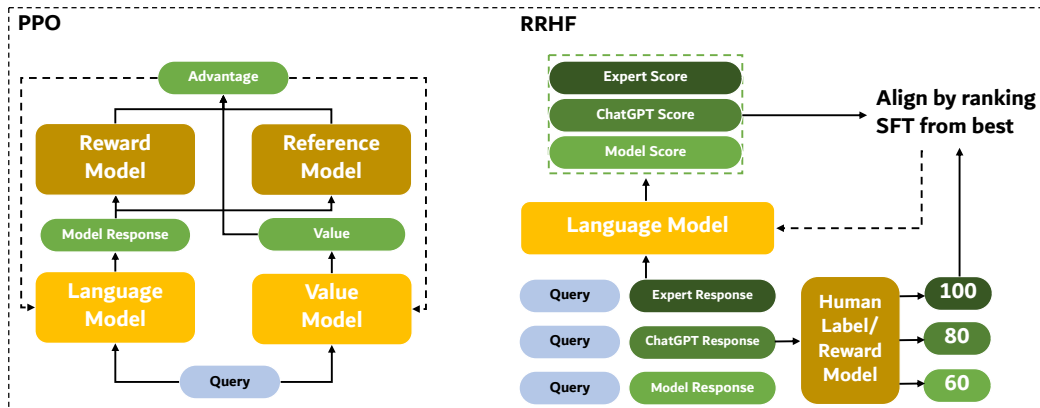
PPO

Advantage

Reward Model

Reference Model

Model Response

Value

Language Model

Value Model

Query

RRHF

Expert Score

ChatGPT Score

Model Score

Align by ranking SFT from best

Language Model

Query

Expert Response

Query

ChatGPT Response

Query

Model Response

Human Label/ Reward Model

100

80

60